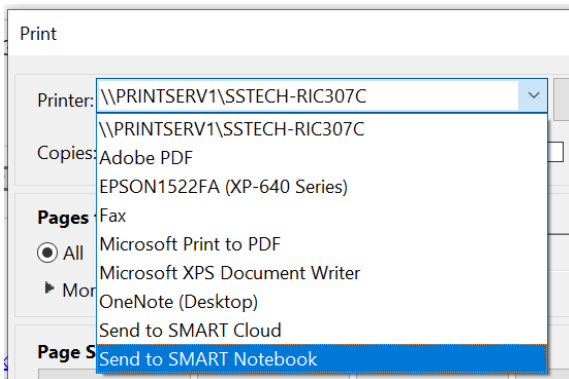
Print

Printer: \\PRINTSERV1\SSTECH-RIC307C

Copies:

Pages

All

Mor

Page S

\\PRINTSERV1\SSTECH-RIC307C
Adobe PDF
EPSON1522FA (XP-640 Series)
Fax
Microsoft Print to PDF
Microsoft XPS Document Writer
OneNote (Desktop)
Send to SMART Cloud
Send to SMART Notebook